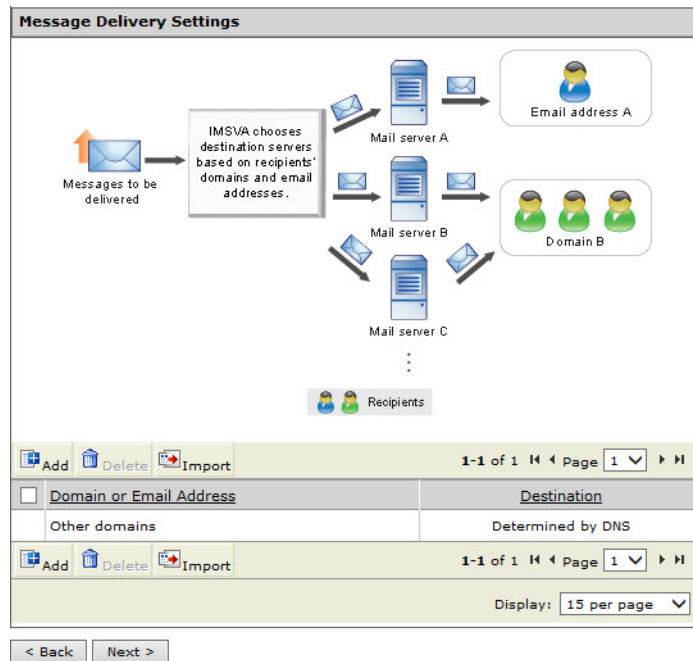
Message Delivery Settings

Messages to be delivered

IMSVA chooses destination servers based on recipients' domains and email addresses.

Mail server A

Email address A

Mail server B

Domain B

Mail server C

⋮

Recipients

Add Delete Import

1-1 of 1 Page 1

| | Domain or Email Address | Destination |
|---|---|---|
| | Other domains | Determined by DNS |

Add Delete Import

1-1 of 1 Page 1

Display: 15 per page

< Back Next >